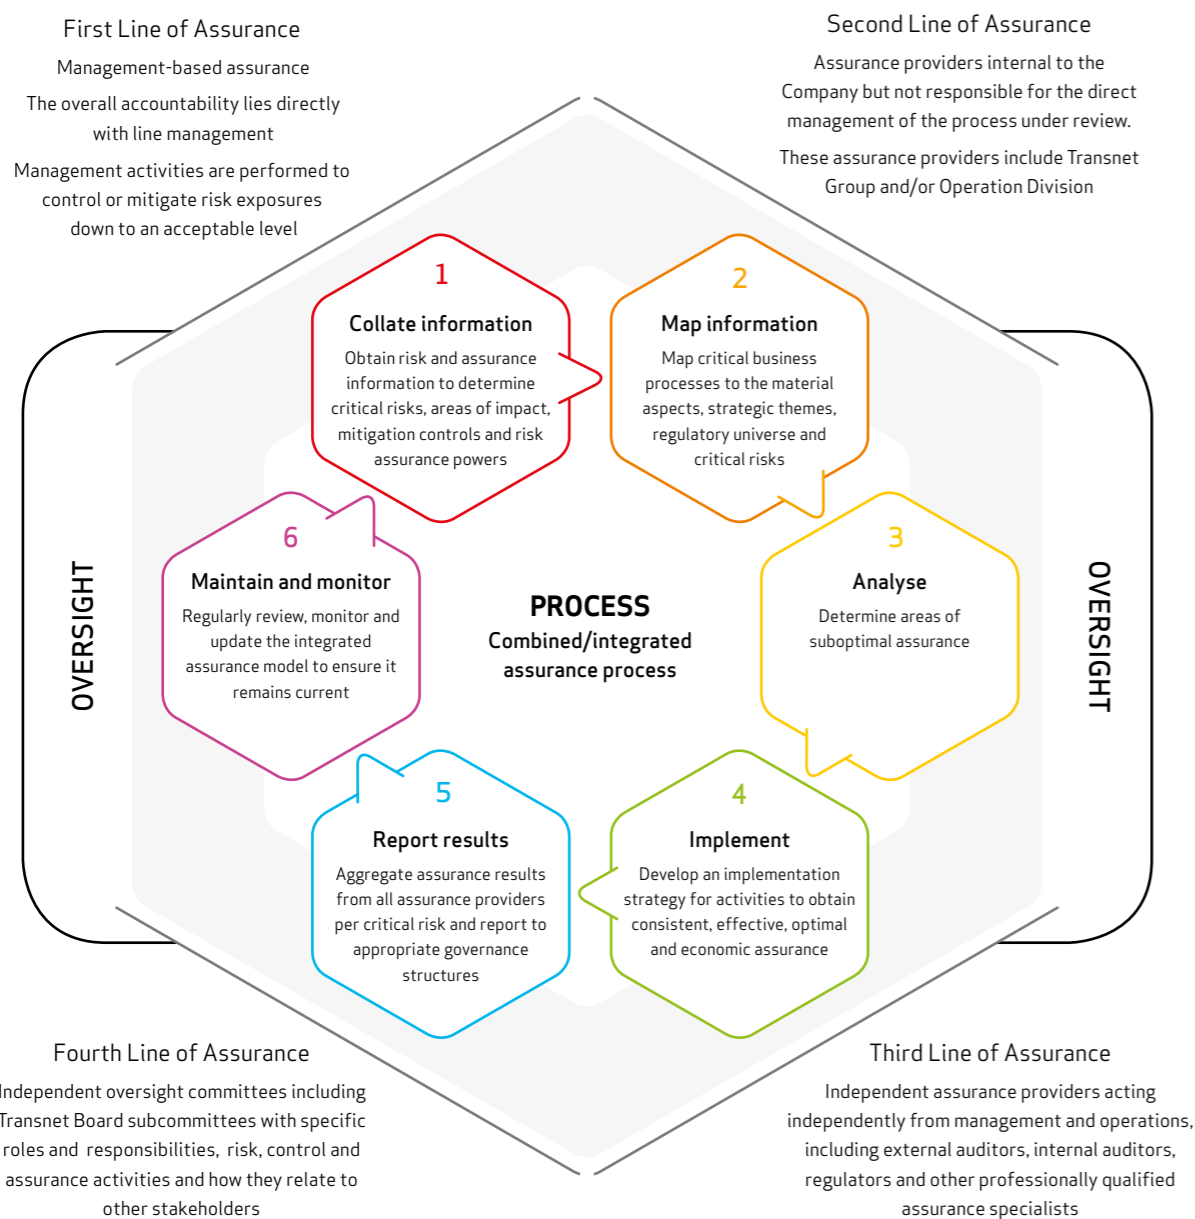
First Line of Assurance

Management-based assurance

The overall accountability lies directly with line management

Management activities are performed to control or mitigate risk exposures down to an acceptable level

Second Line of Assurance

Assurance providers internal to the Company but not responsible for the direct management of the process under review.

These assurance providers include Transnet Group and/or Operation Division

1
Collate information
Obtain risk and assurance information to determine critical risks, areas of impact, mitigation controls and risk assurance powers

2
Map information
Map critical business processes to the material aspects, strategic themes, regulatory universe and critical risks

3
Analyse
Determine areas of suboptimal assurance

4
Implement
Develop an implementation strategy for activities to obtain consistent, effective, optimal and economic assurance

5
Report results
Aggregate assurance results from all assurance providers per critical risk and report to appropriate governance structures

6
Maintain and monitor
Regularly review, monitor and update the integrated assurance model to ensure it remains current

PROCESS
Combined/integrated assurance process

OVERSIGHT

OVERSIGHT

Fourth Line of Assurance

Independent oversight committees including Transnet Board subcommittees with specific roles and responsibilities, risk, control and assurance activities and how they relate to other stakeholders

Third Line of Assurance

Independent assurance providers acting independently from management and operations, including external auditors, internal auditors, regulators and other professionally qualified assurance specialists